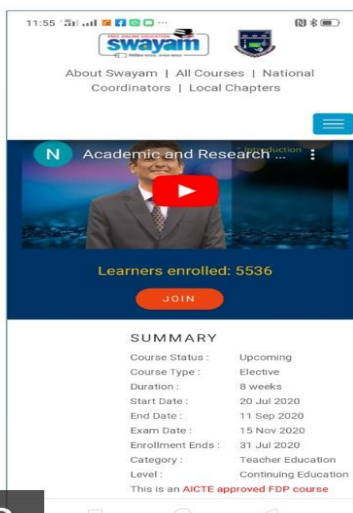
11:55

swayam

About Swayam | All Courses | National Coordinators | Local Chapters

N Academic and Research ...

Introduction

Learners enrolled: 5536

JOIN

SUMMARY

| | |
|---|---|
| Course Status : | Upcoming |
| Course Type : | Elective |
| Duration : | 8 weeks |
| Start Date : | 20 Jul 2020 |
| End Date : | 11 Sep 2020 |
| Exam Date : | 15 Nov 2020 |
| Enrollment Ends : | 31 Jul 2020 |
| Category : | Teacher Education |
| Level : | Continuing Education |

This is an AICTE approved FDP course